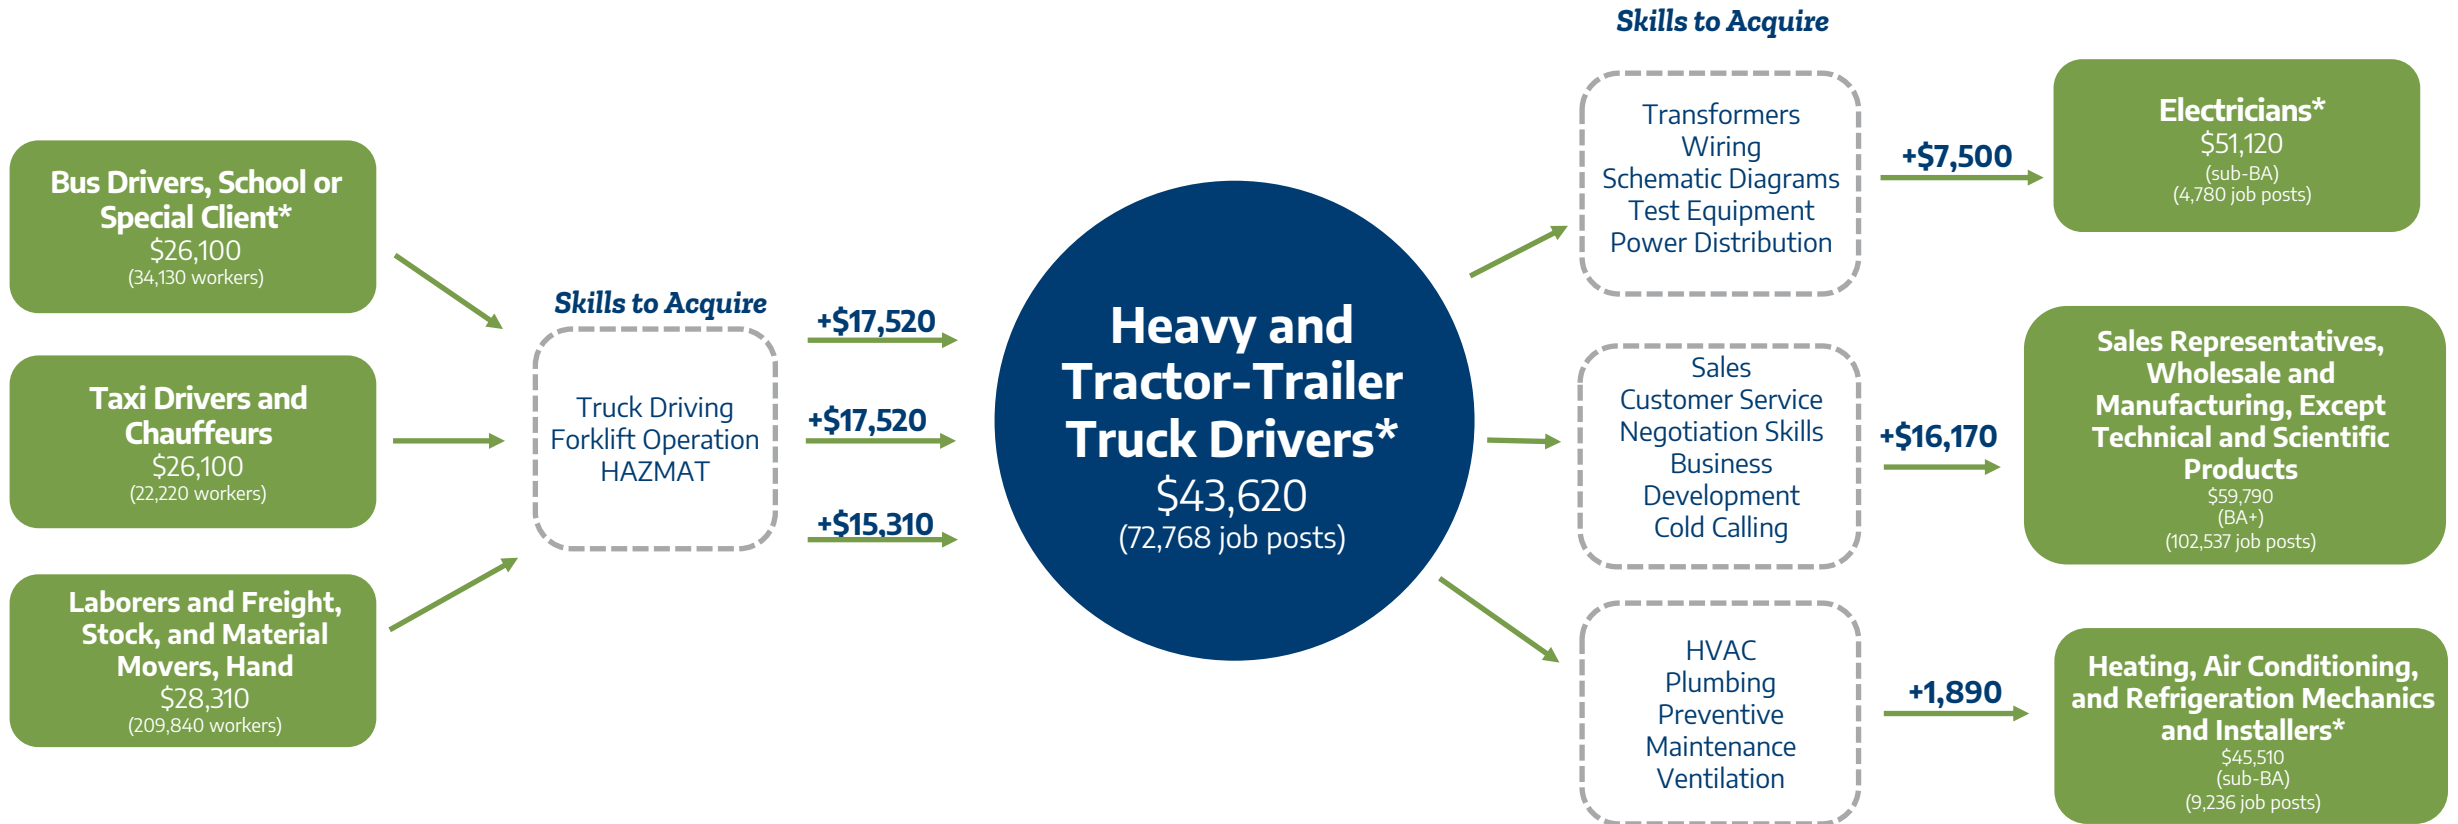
Bus Drivers, School or Special Client*
$26,100
(34,130 workers)

Taxi Drivers and Chauffeurs
$26,100
(22,220 workers)

Laborers and Freight, Stock, and Material Movers, Hand
$28,310
(209,840 workers)

Skills to Acquire

Truck Driving
Forklift Operation
HAZMAT

+$17,520

+$17,520

+$15,310

Heavy and Tractor-Trailer Truck Drivers*
$43,620
(72,768 job posts)

Skills to Acquire

Transformers
Wiring
Schematic Diagrams
Test Equipment
Power Distribution

+$7,500

Electricians*
$51,120
(sub-BA)
(4,780 job posts)

Sales
Customer Service
Negotiation Skills
Business Development
Cold Calling

+$16,170

Sales Representatives, Wholesale and Manufacturing, Except Technical and Scientific Products
$59,790
(BA+)
(102,537 job posts)

HVAC
Plumbing
Preventive Maintenance
Ventilation

+1,890

Heating, Air Conditioning, and Refrigeration Mechanics and Installers*
$45,510
(sub-BA)
(9,236 job posts)